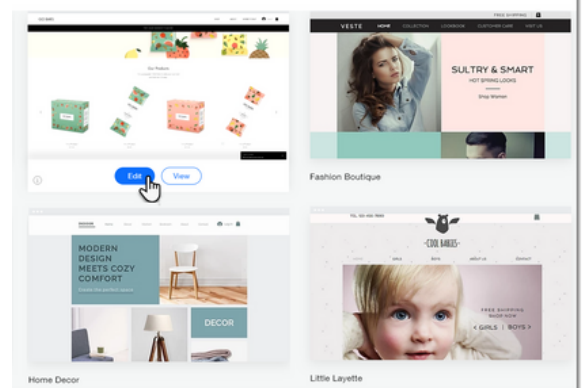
Our Products

Edit

View

FREE SHIPPING

VESTE

HOME

COLLECTION

LOOKBOOK

CUSTOMER CARE

VISIT US

SULTRY & SMART

HOT SPRING LOOKS

Shop Women

Fashion Boutique

MODERN DESIGN MEETS COZY COMFORT

DECOR

Home Decor

COOL BABIES

FREE SHIPPING MADE NOW

GIRLS | BOYS

Little Layette